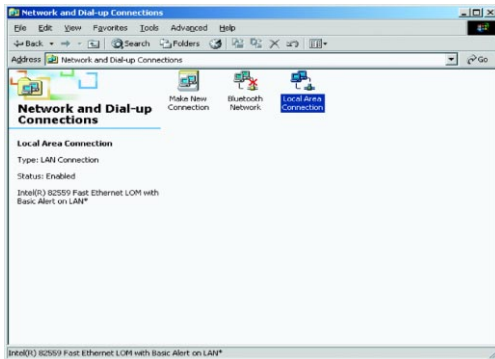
Network and Dial-up Connections

File Edit View Favorites Tools Advanced Help

Back Search Folders

Address Network and Dial-up Connections Go

Network and Dial-up Connections

Make New Connection

Bluetooth Network

Local Area Connection

Local Area Connection

Type: LAN Connection

Status: Enabled

Intel(R) 82559 Fast Ethernet LOM with Basic Alert on LAN*

Intel(R) 82559 Fast Ethernet LOM with Basic Alert on LAN*